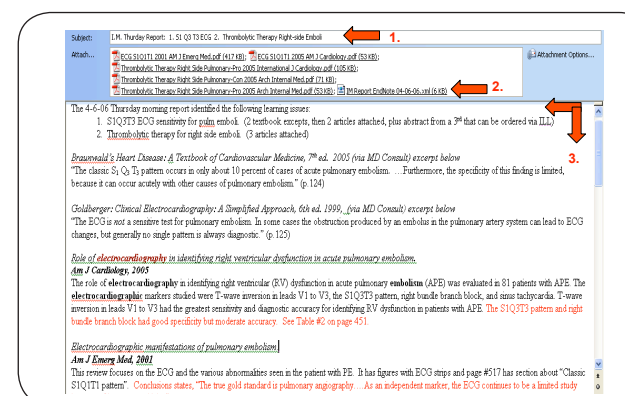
Subject: I.M. Thurday Report: 1. S1 Q3 T3 ECG 2. Thrombolytic Therapy Right-side Emboli

1.

Attach... ECG S1Q1T1 2001 AM J Emerg Med.pdf (417 KB); ECG S1Q1T1 2005 AM J Cardiol.pdf (53 KB); Thrombolytic Therapy Right Side Pulmonary-Pro 2005 International J Cardiology.pdf (105 KB); Thrombolytic Therapy Right Side Pulmonary-Con 2005 Arch Internal Med.pdf (71 KB); Thrombolytic Therapy Right Side Pulmonary-Pro 2005 Arch Internal Med.pdf (53 KB); IM Report EndNote 04-06-06.xml (6 KB)

Attachment Options...

2.

The 4-6-06 Thursday morning report identified the following learning issues:

1. S1Q3T3 ECG sensitivity for pulm emboli. (2 textbook excepts, then 2 articles attached, plus abstract from a 3rd that can be ordered via ILL)
2. Thrombolytic therapy for right side emboli. (3 articles attached)

3.

Braunwald's Heart Disease: A Textbook of Cardiovascular Medicine, 7th ed. 2005 (via MD Consult) excerpt below
"The classic $S_1 Q_3 T_3$ pattern occurs in only about 10 percent of cases of acute pulmonary embolism. ....Furthermore, the specificity of this finding is limited, because it can occur acutely with other causes of pulmonary embolism." (p.124)

Goldberger: Clinical Electrocardiography: A Simplified Approach, 6th ed. 1999, (via MD Consult) excerpt below
"The ECG is not a sensitive test for pulmonary embolism. In some cases the obstruction produced by an embolus in the pulmonary artery system can lead to ECG changes, but generally no single pattern is always diagnostic." (p. 125)

Role of electrocardiography in identifying right ventricular dysfunction in acute pulmonary embolism.
Am J Cardiology, 2005
The role of electrocardiography in identifying right ventricular (RV) dysfunction in acute pulmonary embolism (APE) was evaluated in 81 patients with APE. The electrocardiographic markers studied were T-wave inversion in leads V1 to V3, the S1Q3T3 pattern, right bundle branch block, and sinus tachycardia. T-wave inversion in leads V1 to V3 had the greatest sensitivity and diagnostic accuracy for identifying RV dysfunction in patients with APE. The S1Q3T3 pattern and right bundle branch block had good specifity but moderate accuracy. See Table #2 on page 451.

Electrocardiographic manifestations of pulmonary embolism
Am J Emerg Med, 2001
This review focuses on the ECG and the various abnormalities seen in the patient with PE. It has figures with ECG strips and page #517 has section about "Classic S1Q1T1 pattern". Conclusions states, "The true gold standard is pulmonary angiography. ...As an independent marker, the ECG continues to be a limited study